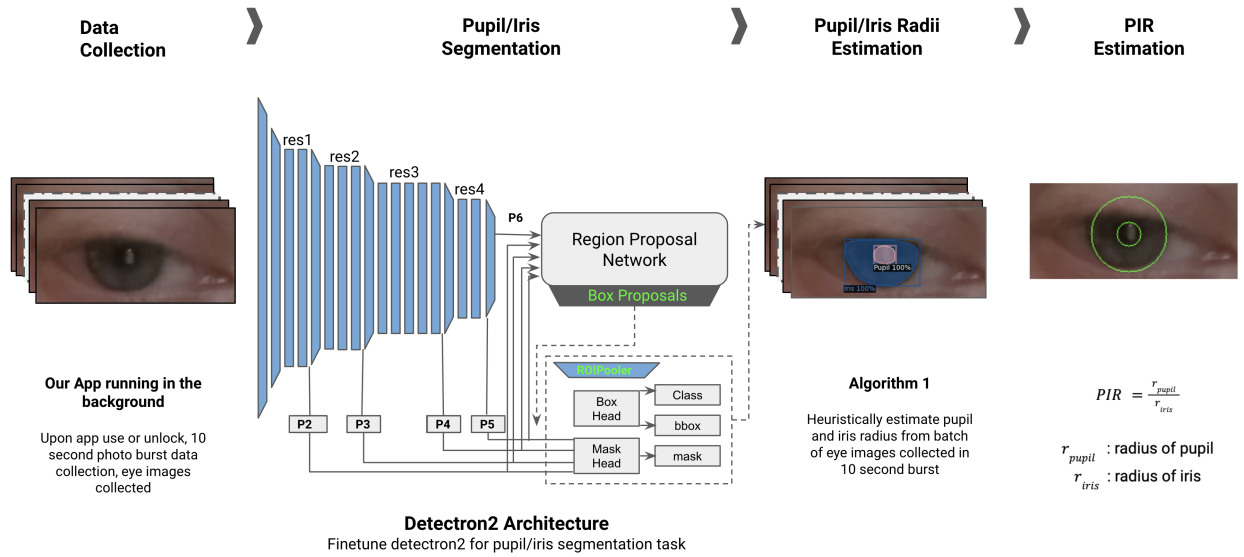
Data Collection

Pupil/Iris Segmentation

Pupil/Iris Radii Estimation

PIR Estimation

res1
res2
res3
res4
P6

Region Proposal Network
Box Proposals

ROIPooler
Box Head
Class
bbox
Mask Head
mask

P2
P3
P4
P5

Pupil 100%
Iris 100%

Our App running in the background

Upon app use or unlock, 10 second photo burst data collection, eye images collected

Detectron2 Architecture
Finetune detectron2 for pupil/iris segmentation task

Algorithm 1

Heuristically estimate pupil and iris radius from batch of eye images collected in 10 second burst

$PIR = \frac{r_{pupil}}{r_{iris}}$

$r_{pupil}$ : radius of pupil
$r_{iris}$ : radius of iris